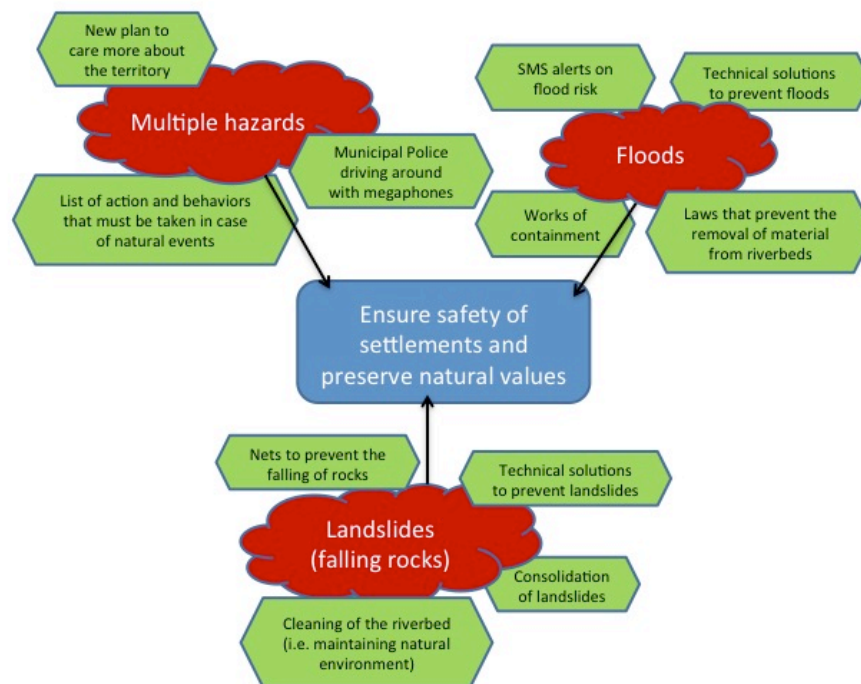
New plan to care more about the territory

Multiple hazards

Municipal Police driving around with megaphones

List of action and behaviors that must be taken in case of natural events

SMS alerts on flood risk

Technical solutions to prevent floods

Floods

Works of containment

Laws that prevent the removal of material from riverbeds

Ensure safety of settlements and preserve natural values

Nets to prevent the falling of rocks

Technical solutions to prevent landslides

Landslides (falling rocks)

Consolidation of landslides

Cleaning of the riverbed (i.e. maintaining natural environment)